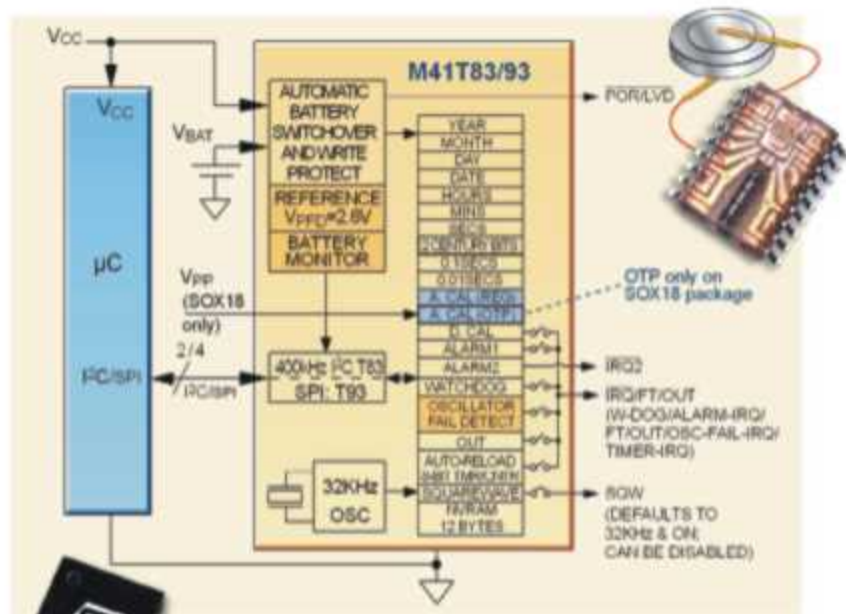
VCC

VCC

μC

I²C/SPI

M41T83/93

AUTOMATIC BATTERY SWITCHOVER AND WRITE PROTECT

VBAT

REFERENCE VPFD=2.8V

BATTERY MONITOR

POR/LVD

YEAR
MONTH
DAY
DATE
HOURS
MINS
SECS
CENTURY BITS
0.1SECS
0.01SECS
A. CAL (REG)
A. CAL (OTP)
D. CAL
ALARM1
ALARM2
WATCHDOG
OSCILLATOR FAIL DETECT
OUT
AUTO-RELOAD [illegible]
SQUAREWAVE
NVRAM 12 BYTES

OTP only on SOX18 package

VPP (SOX18 only)

2/4

I²C/SPI

400kHz I²C T83 SPI: T93

32KHz OSC

IRQ2

IRQ/FT/OUT (W-DOG/ALARM-IRQ/ FT/OUT/OSC-FAIL-IRQ/ TIMER-IRQ)

SQW (DEFAULTS TO 32KHz & ON; CAN BE DISABLED)